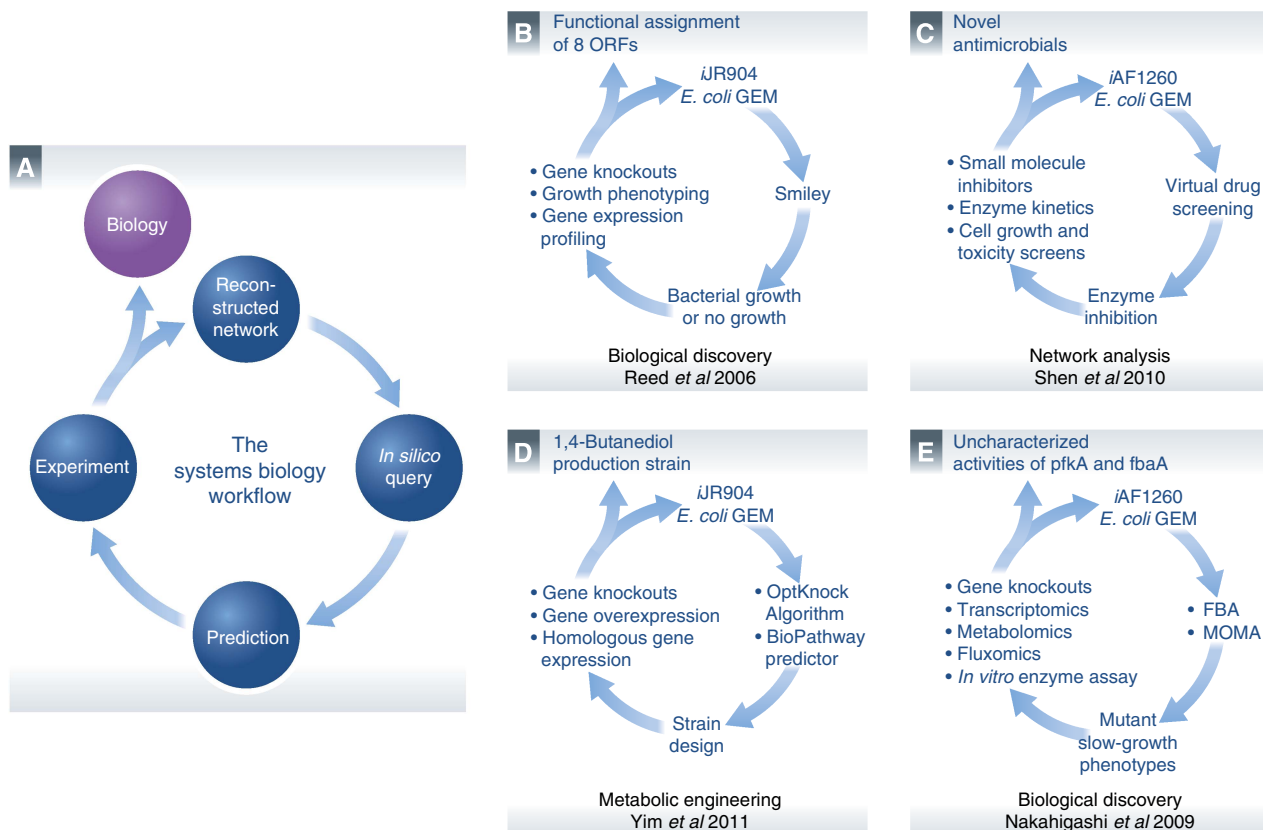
A

Biology

Reconstructed network

In silico query

Prediction

Experiment

The systems biology workflow

B

Functional assignment of 8 ORFs

iJR904 E. coli GEM

Smiley

Bacterial growth or no growth

• Gene knockouts
• Growth phenotyping
• Gene expression profiling

Biological discovery
Reed et al 2006

C

Novel antimicrobials

iAF1260 E. coli GEM

Virtual drug screening

Enzyme inhibition

• Small molecule inhibitors
• Enzyme kinetics
• Cell growth and toxicity screens

Network analysis
Shen et al 2010

D

1,4-Butanediol production strain

iJR904 E. coli GEM

• OptKnock Algorithm
• BioPathway predictor

Strain design

• Gene knockouts
• Gene overexpression
• Homologous gene expression

Metabolic engineering
Yim et al 2011

E

Uncharacterized activities of pfkA and fbaA

iAF1260 E. coli GEM

• FBA
• MOMA

Mutant slow-growth phenotypes

• Gene knockouts
• Transcriptomics
• Metabolomics
• Fluxomics
• In vitro enzyme assay

Biological discovery
Nakahigashi et al 2009